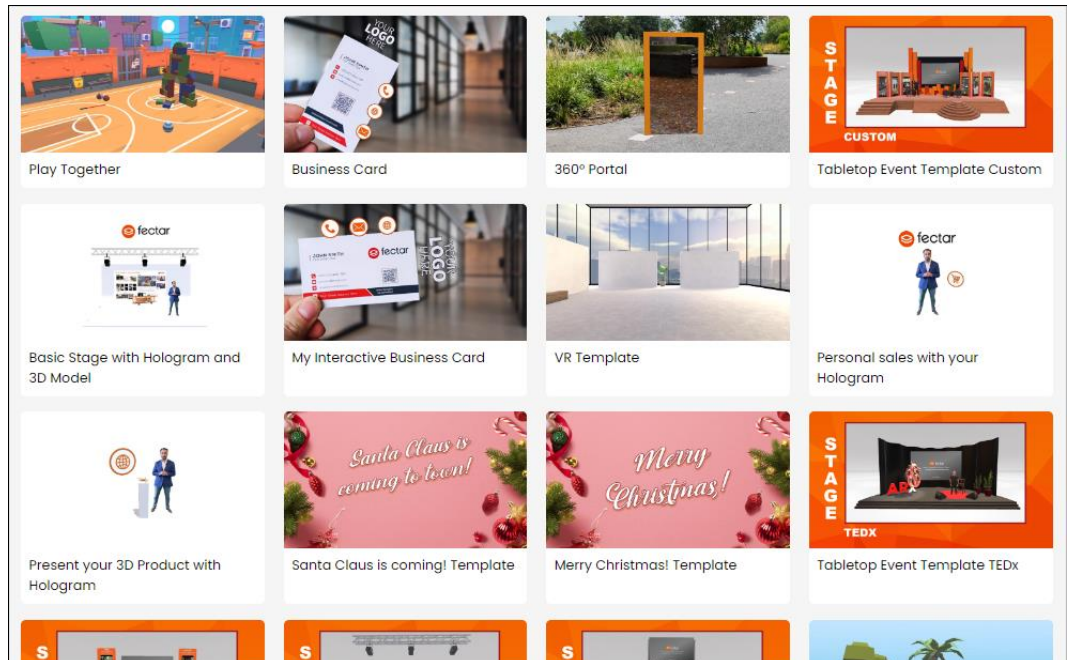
Play Together

YOUR LOGO HERE

Business Card

360° Portal

STAGE CUSTOM

Tabletop Event Template Custom

fectar

Basic Stage with Hologram and 3D Model

fectar

YOUR LOGO HERE

My Interactive Business Card

VR Template

fectar

Personal sales with your Hologram

Present your 3D Product with Hologram

Santa Claus is coming to town!

Santa Claus is coming! Template

Merry Christmas!

Merry Christmas! Template

STAGE TEDX

Tabletop Event Template TEDx

S

S

S